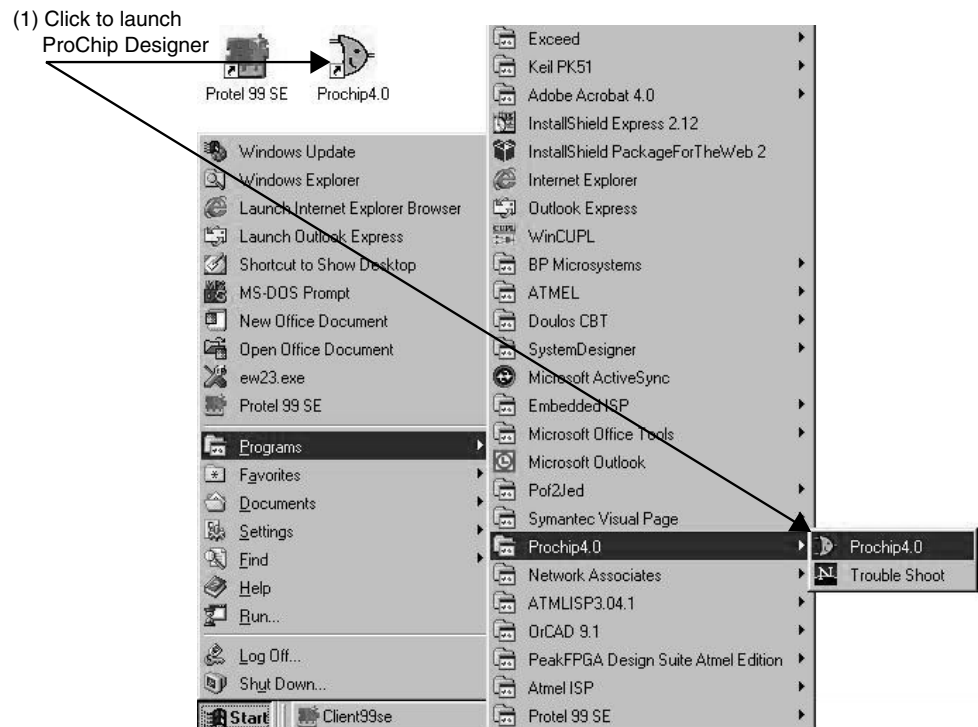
(1) Click to launch ProChip Designer

Protel 99 SE

Prochip4.0

Windows Update
Windows Explorer
Launch Internet Explorer Browser
Launch Outlook Express
Shortcut to Show Desktop
MS-DOS Prompt
New Office Document
Open Office Document
ew23.exe
Protel 99 SE
Programs
Favorites
Documents
Settings
Find
Help
Run...
Log Off...
Shut Down...

Start
Client99se

Exceed
Keil PK51
Adobe Acrobat 4.0
InstallShield Express 2.12
InstallShield PackageForTheWeb 2
Internet Explorer
Outlook Express
WinCUPL
BP Microsystems
ATMEL
Doulos CBT
SystemDesigner
Microsoft ActiveSync
EmbeddedISP
Microsoft Office Tools
Microsoft Outlook
Pof2Jed
Symantec Visual Page
Prochip4.0
Network Associates
ATMLISP3.04.1
OrCAD 9.1
PeakFPGA Design Suite Atmel Edition
Atmel ISP
Protel 99 SE

Prochip4.0
Trouble Shoot